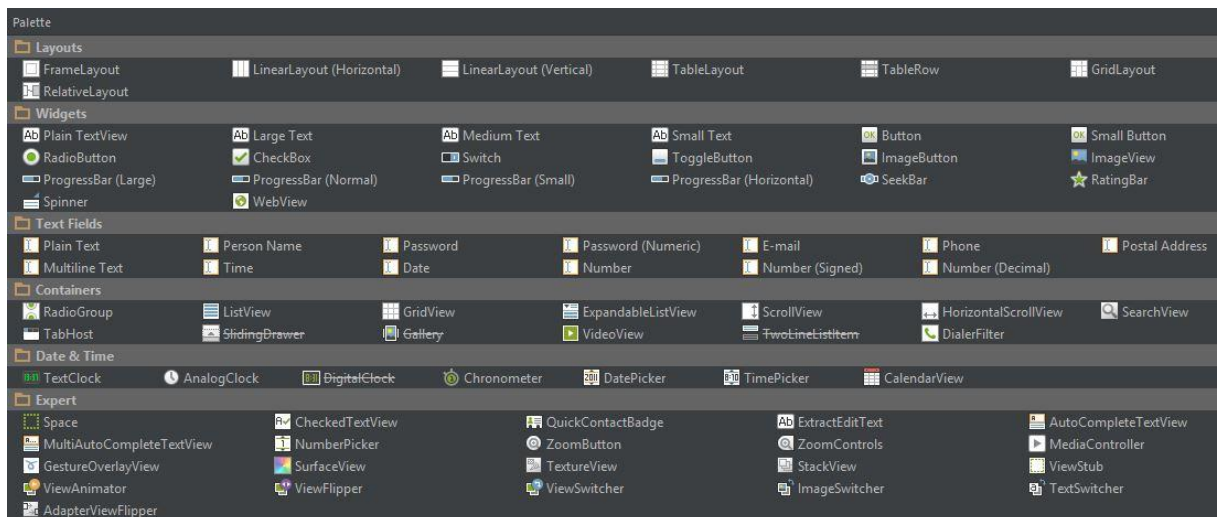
Palette

Layouts

FrameLayout
LinearLayout (Horizontal)
LinearLayout (Vertical)
TableLayout
TableRow
GridLayout
RelativeLayout

Widgets

Ab Plain TextView
Ab Large Text
Ab Medium Text
Ab Small Text
OK Button
OK Small Button
RadioButton
CheckBox
Switch
ToggleButton
ImageButton
ImageView
ProgressBar (Large)
ProgressBar (Normal)
ProgressBar (Small)
ProgressBar (Horizontal)
SeekBar
RatingBar
Spinner
WebView

Text Fields

Plain Text
Person Name
Password
Password (Numeric)
E-mail
Phone
Postal Address
Multiline Text
Time
Date
Number
Number (Signed)
Number (Decimal)

Containers

RadioGroup
ListView
GridView
ExpandableListView
ScrollView
HorizontalScrollView
SearchView
TabHost
SlidingDrawer
Gallery
VideoView
TwoLineListItem
DialerFilter

Date & Time

TextClock
AnalogClock
DigitalClock
Chronometer
DatePicker
TimePicker
CalendarView

Expert

Space
CheckedTextView
QuickContactBadge
Ab ExtractEditText
AutoCompleteTextView
MultiAutoCompleteTextView
NumberPicker
ZoomButton
ZoomControls
MediaController
GestureOverlayView
SurfaceView
TextureView
StackView
ViewStub
ViewAnimator
ViewFlipper
ViewSwitcher
ImageSwitcher
TextSwitcher
AdapterViewFlipper